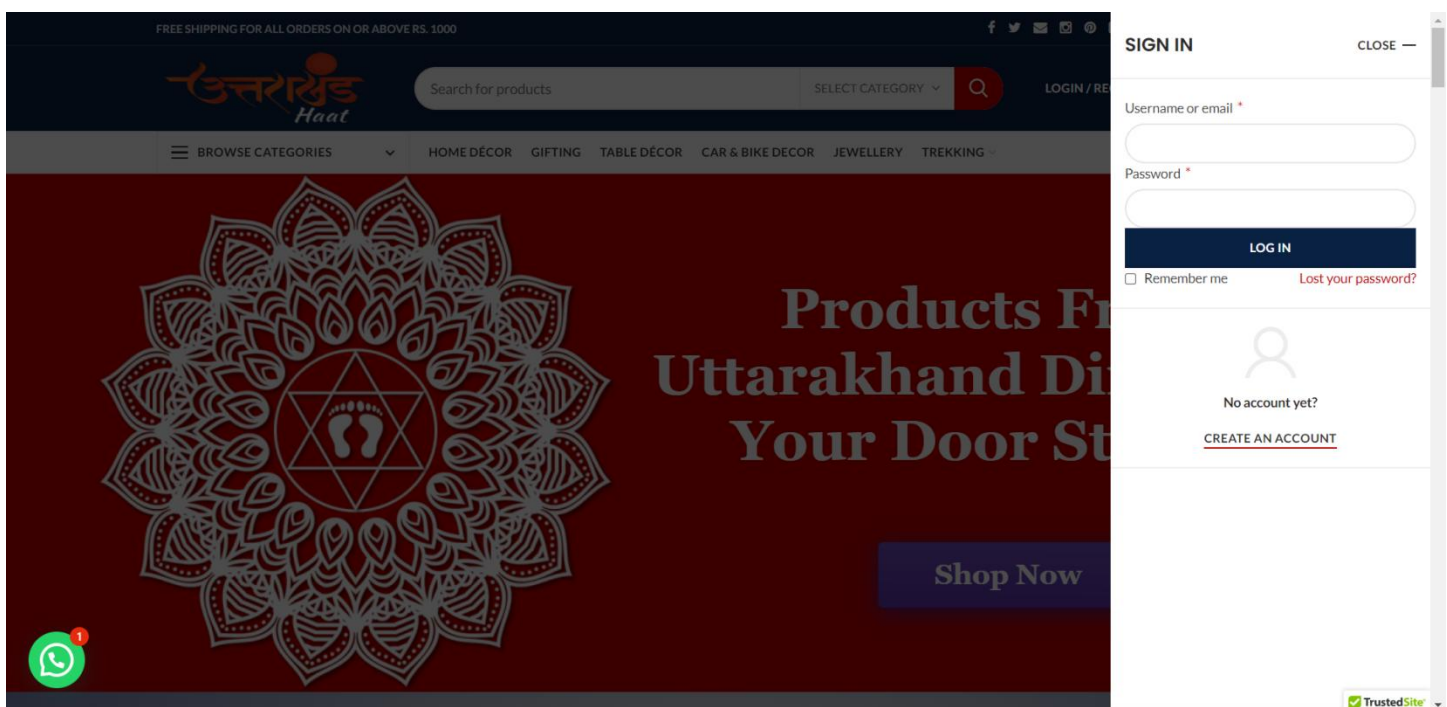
FREE SHIPPING FOR ALL ORDERS ON OR ABOVE RS. 1000

उत्तराखंड Haat

Search for products

SELECT CATEGORY

LOGIN / RE

BROWSE CATEGORIES

HOME DÉCOR GIFTING TABLE DÉCOR CAR & BIKE DECOR JEWELLERY TREKKING

Products Fr
Uttarakhand Di
Your Door St

Shop Now

1

SIGN IN

CLOSE

Username or email *

Password *

LOG IN

Remember me

Lost your password?

No account yet?

CREATE AN ACCOUNT

TrustedSite